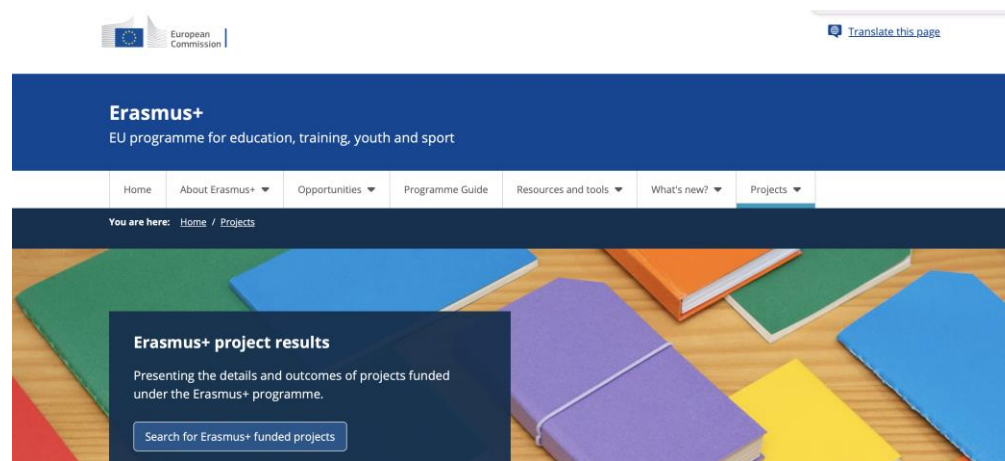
European Commission

Translate this page

Erasmus+

EU programme for education, training, youth and sport

Home
About Erasmus+
Opportunities
Programme Guide
Resources and tools
What's new?
Projects

You are here: Home / Projects

Erasmus+ project results

Presenting the details and outcomes of projects funded under the Erasmus+ programme.

Search for Erasmus+ funded projects